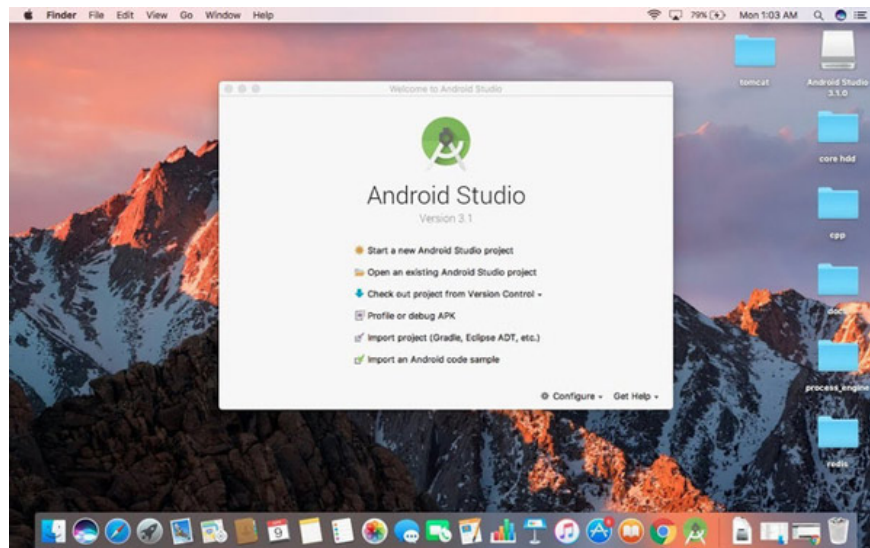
Finder File Edit View Go Window Help

79% Mon 1:03 AM

tomcat

Android Studio 3.1.0

core hdd

cpp

doc

process_engine

redis

Welcome to Android Studio

Android Studio

Version 3.1

Start a new Android Studio project

Open an existing Android Studio project

Check out project from Version Control

Profile or debug APK

Import project (Gradle, Eclipse ADT, etc.)

Import an Android code sample

Configure Get Help

9